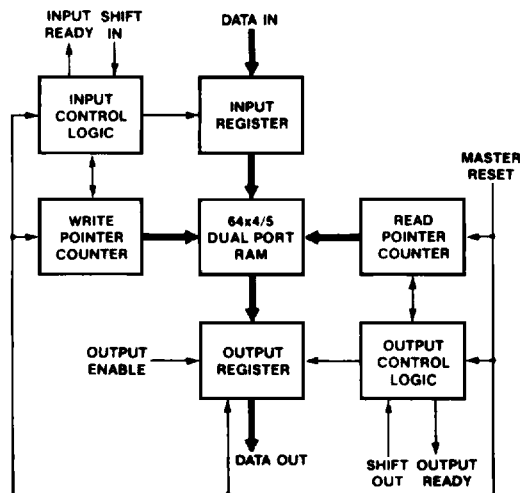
INPUT READY
SHIFT IN
DATA IN
INPUT CONTROL LOGIC
INPUT REGISTER
MASTER RESET
WRITE POINTER COUNTER
64x4/5 DUAL PORT RAM
READ POINTER COUNTER
OUTPUT ENABLE
OUTPUT REGISTER
OUTPUT CONTROL LOGIC
DATA OUT
SHIFT OUT
OUTPUT READY